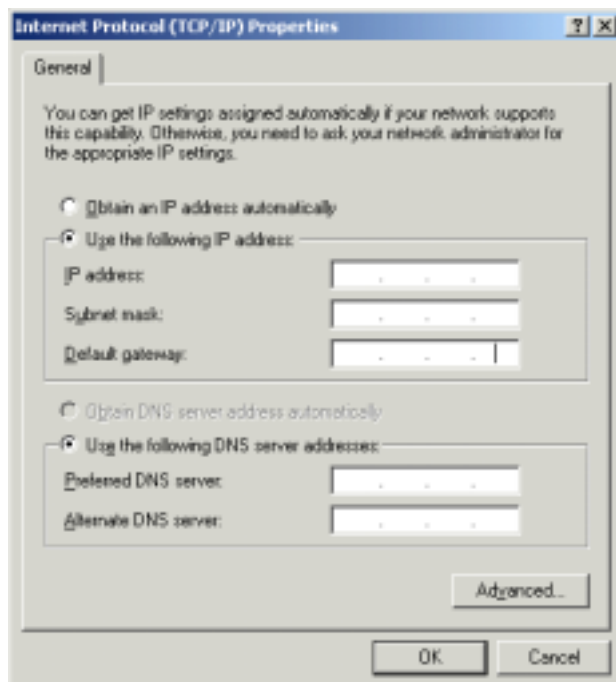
Internet Protocol (TCP/IP) Properties

? X

General

You can get IP settings assigned automatically if your network supports this capability. Otherwise, you need to ask your network administrator for the appropriate IP settings.

Obtain an IP address automatically

Use the following IP address:

IP address:

Subnet mask:

Default gateway:

Obtain DNS server address automatically

Use the following DNS server addresses:

Preferred DNS server:

Alternate DNS server:

Advanced...

OK

Cancel